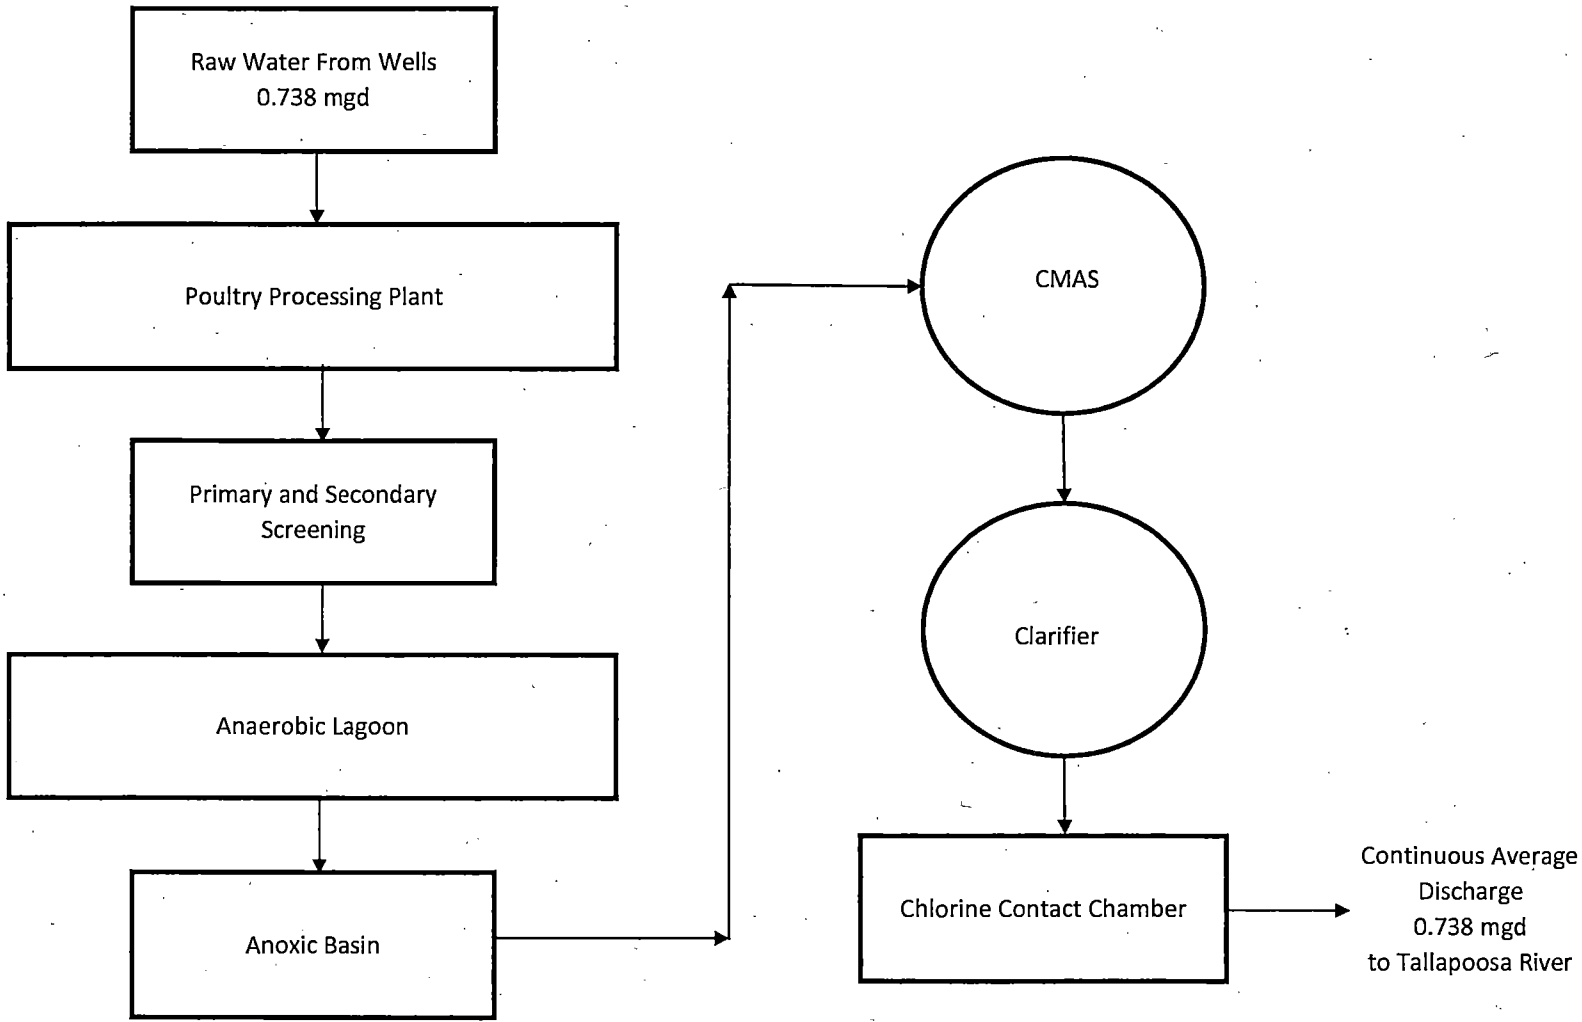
Raw Water From Wells
0.738 mgd

Poultry Processing Plant

Primary and Secondary Screening

Anaerobic Lagoon

Anoxic Basin

CMAS

Clarifier

Chlorine Contact Chamber

Continuous Average Discharge
0.738 mgd
to Tallapoosa River